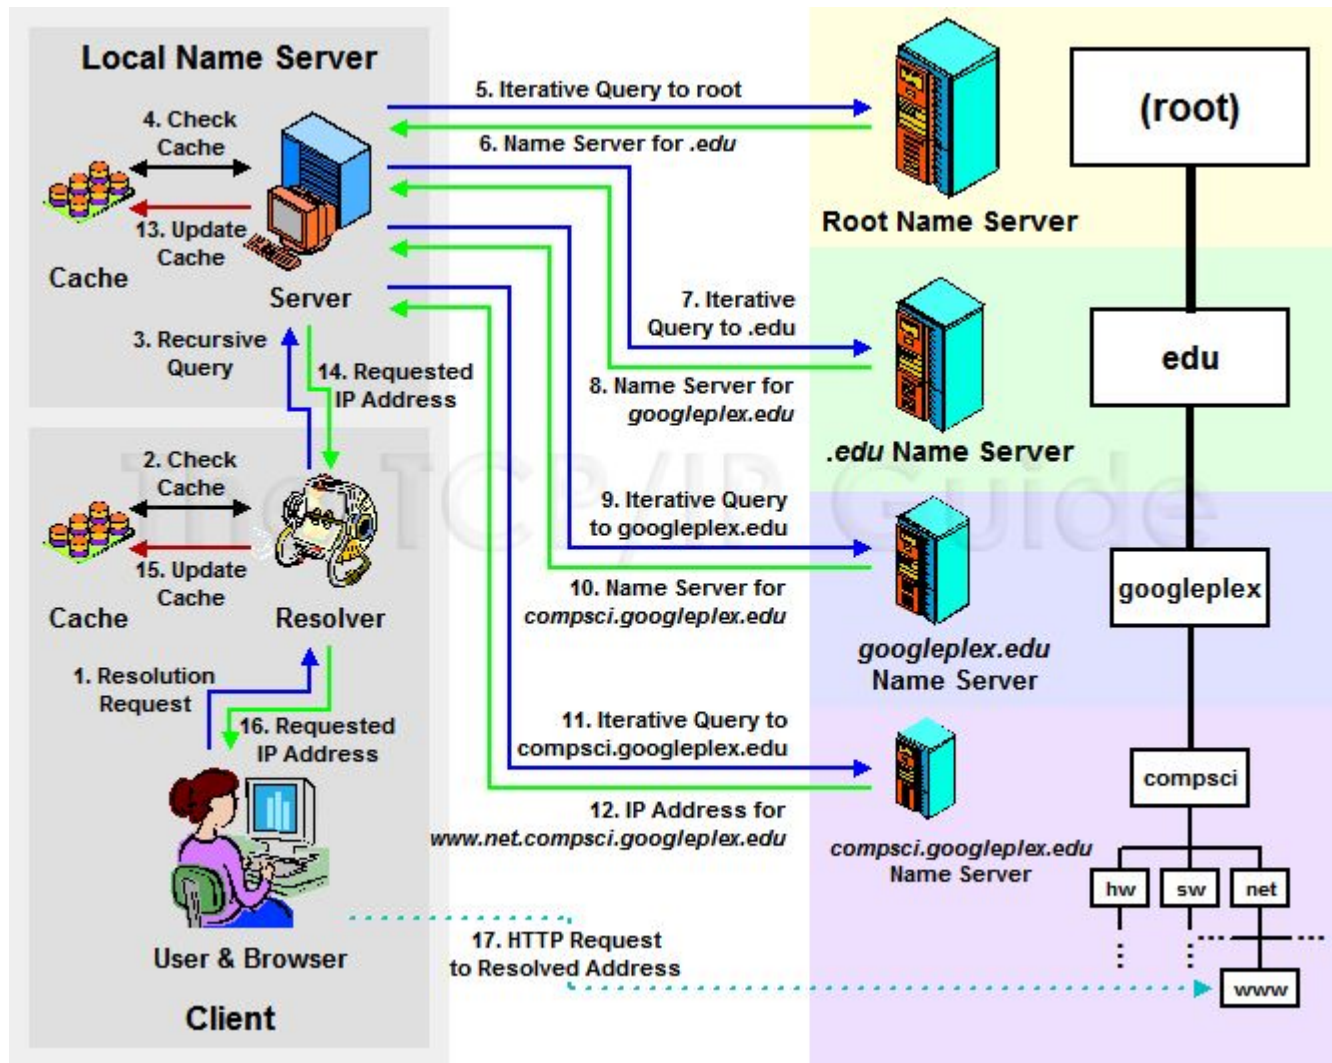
Local Name Server

4. Check Cache

13. Update Cache

Cache

Server

3. Recursive Query

14. Requested IP Address

2. Check Cache

15. Update Cache

Cache

Resolver

1. Resolution Request

16. Requested IP Address

User & Browser

Client

5. Iterative Query to root

6. Name Server for .edu

7. Iterative Query to .edu

8. Name Server for googleplex.edu

9. Iterative Query to googleplex.edu

10. Name Server for compsci.googleplex.edu

11. Iterative Query to compsci.googleplex.edu

12. IP Address for www.net.compsci.googleplex.edu

17. HTTP Request to Resolved Address

Root Name Server

.edu Name Server

googleplex.edu Name Server

compsci.googleplex.edu Name Server

(root)

edu

googleplex

compsci

hw

sw

net

www

The TCP/IP Guide